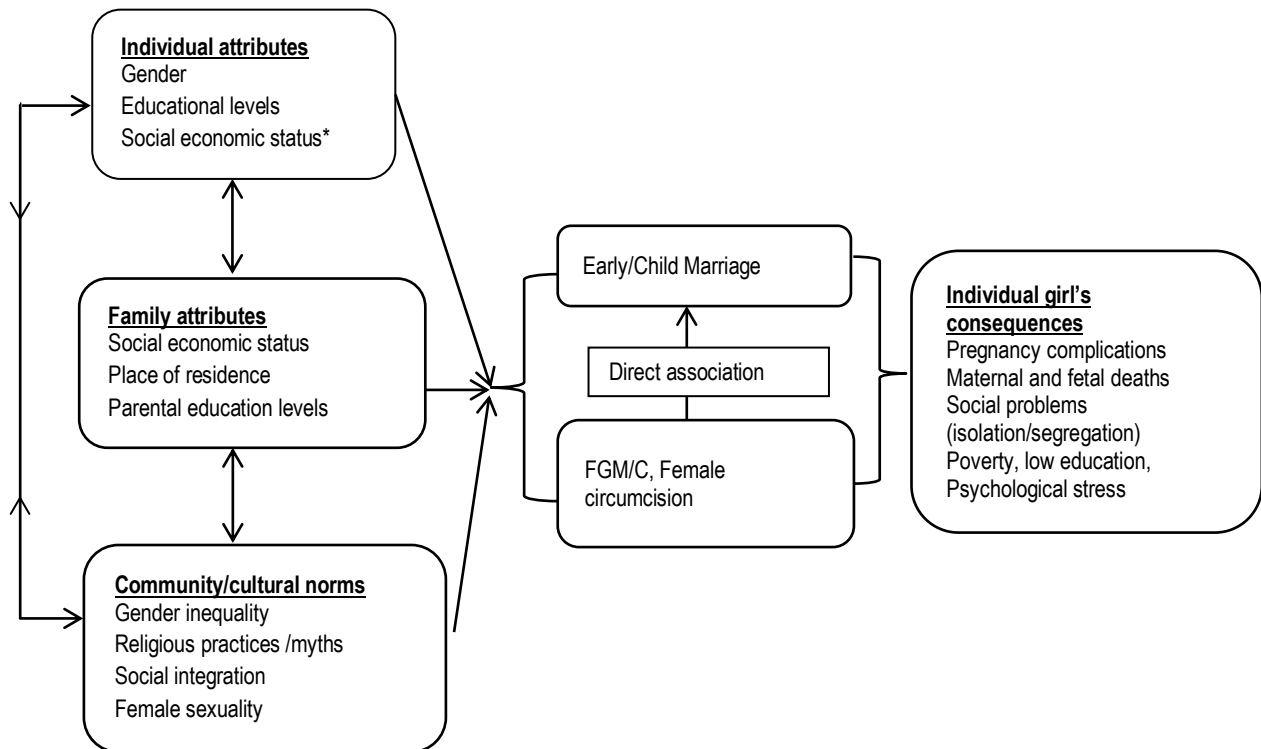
Individual attributes
Gender
Educational levels
Social economic status*

Family attributes
Social economic status
Place of residence
Parental education levels

Community/cultural norms
Gender inequality
Religious practices /myths
Social integration
Female sexuality

Early/Child Marriage

Direct association

FGM/C, Female circumcision

Individual girl's consequences
Pregnancy complications
Maternal and fetal deaths
Social problems (isolation/segregation)
Poverty, low education,
Psychological stress